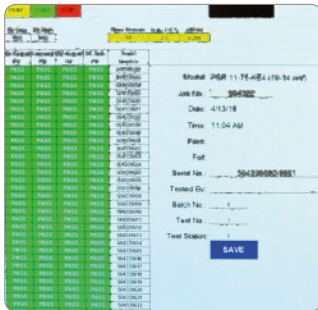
PASS

Model: PSR 11-75-KEA (10-34 ref)

Job No.: 304322

Date: 4/13/18

Time: 11:04 AM

Pass:

Fail:

Serial No.: 504330852-0051

Tested By:

Batch No.: 1

Test No.: 1

Test Station:

SAVE

| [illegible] | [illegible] | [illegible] | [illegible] | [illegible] | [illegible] |
|---|---|---|---|---|---|
| PASS | PASS | PASS | PASS | PASS | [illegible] |
| PASS | PASS | PASS | PASS | PASS | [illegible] |
| PASS | PASS | PASS | PASS | PASS | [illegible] |
| PASS | PASS | PASS | PASS | PASS | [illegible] |
| PASS | PASS | PASS | PASS | PASS | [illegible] |
| PASS | PASS | PASS | PASS | PASS | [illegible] |
| PASS | PASS | PASS | PASS | PASS | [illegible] |
| PASS | PASS | PASS | PASS | PASS | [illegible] |
| PASS | PASS | PASS | PASS | PASS | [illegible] |
| PASS | PASS | PASS | PASS | PASS | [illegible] |
| PASS | PASS | PASS | PASS | PASS | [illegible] |
| PASS | PASS | PASS | PASS | PASS | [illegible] |
| PASS | PASS | PASS | PASS | PASS | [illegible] |
| PASS | PASS | PASS | PASS | PASS | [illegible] |
| PASS | PASS | PASS | PASS | PASS | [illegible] |
| PASS | PASS | PASS | PASS | PASS | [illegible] |
| PASS | PASS | PASS | PASS | PASS | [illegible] |
| PASS | PASS | PASS | PASS | PASS | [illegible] |
| PASS | PASS | PASS | PASS | PASS | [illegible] |
| PASS | PASS | PASS | PASS | PASS | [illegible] |
| PASS | PASS | PASS | PASS | PASS | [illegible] |
| PASS | PASS | PASS | PASS | PASS | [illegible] |
| PASS | PASS | PASS | PASS | PASS | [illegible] |
| PASS | PASS | PASS | PASS | PASS | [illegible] |
| PASS | PASS | PASS | PASS | PASS | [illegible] |
| PASS | PASS | PASS | PASS | PASS | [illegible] |
| PASS | PASS | PASS | PASS | PASS | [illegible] |
| PASS | PASS | PASS | PASS | PASS | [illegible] |
| PASS | PASS | PASS | PASS | PASS | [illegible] |
| PASS | PASS | PASS | PASS | PASS | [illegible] |